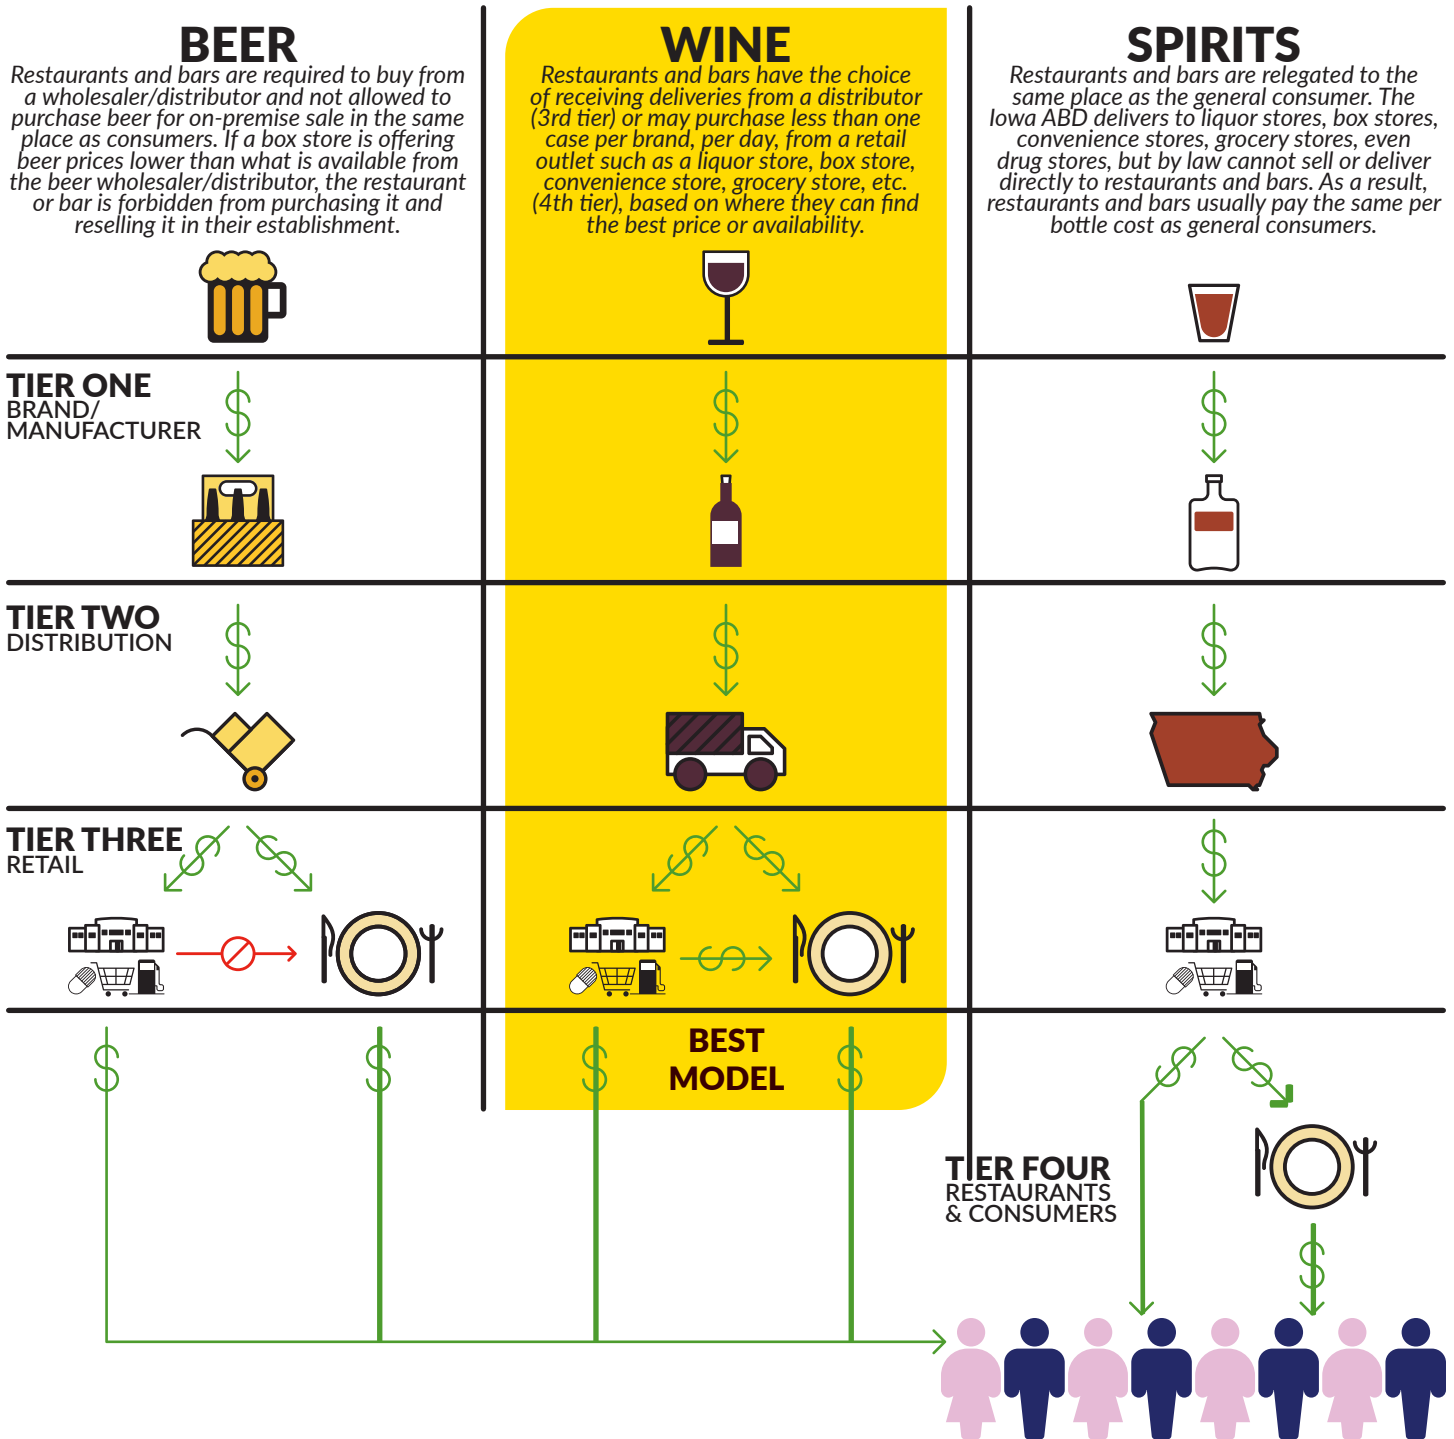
BEER
Restaurants and bars are required to buy from a wholesaler/distributor and not allowed to purchase beer for on-premise sale in the same place as consumers. If a box store is offering beer prices lower than what is available from the beer wholesaler/distributor, the restaurant or bar is forbidden from purchasing it and reselling it in their establishment.

WINE
Restaurants and bars have the choice of receiving deliveries from a distributor (3rd tier) or may purchase less than one case per brand, per day, from a retail outlet such as a liquor store, box store, convenience store, grocery store, etc. (4th tier), based on where they can find the best price or availability.

SPIRITS
Restaurants and bars are relegated to the same place as the general consumer. The Iowa ABD delivers to liquor stores, box stores, convenience stores, grocery stores, even drug stores, but by law cannot sell or deliver directly to restaurants and bars. As a result, restaurants and bars usually pay the same per bottle cost as general consumers.

TIER ONE
BRAND/
MANUFACTURER

TIER TWO
DISTRIBUTION

TIER THREE
RETAIL

BEST
MODEL

TIER FOUR
RESTAURANTS
& CONSUMERS